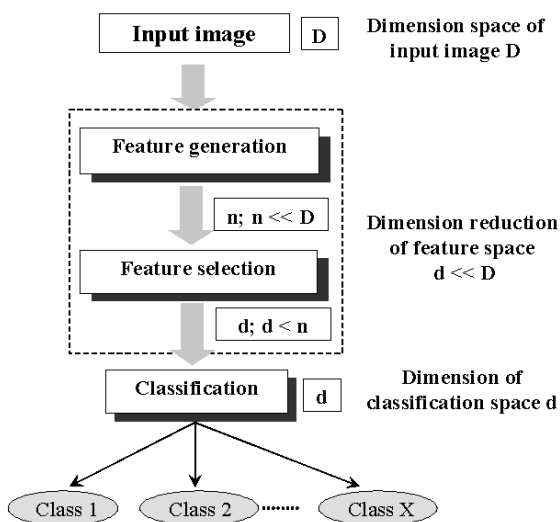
Input image

D

Dimension space of input image D

Feature generation

n; n << D

Dimension reduction of feature space d << D

Feature selection

d; d < n

Classification

d

Dimension of classification space d

Class 1

Class 2

.......

Class X